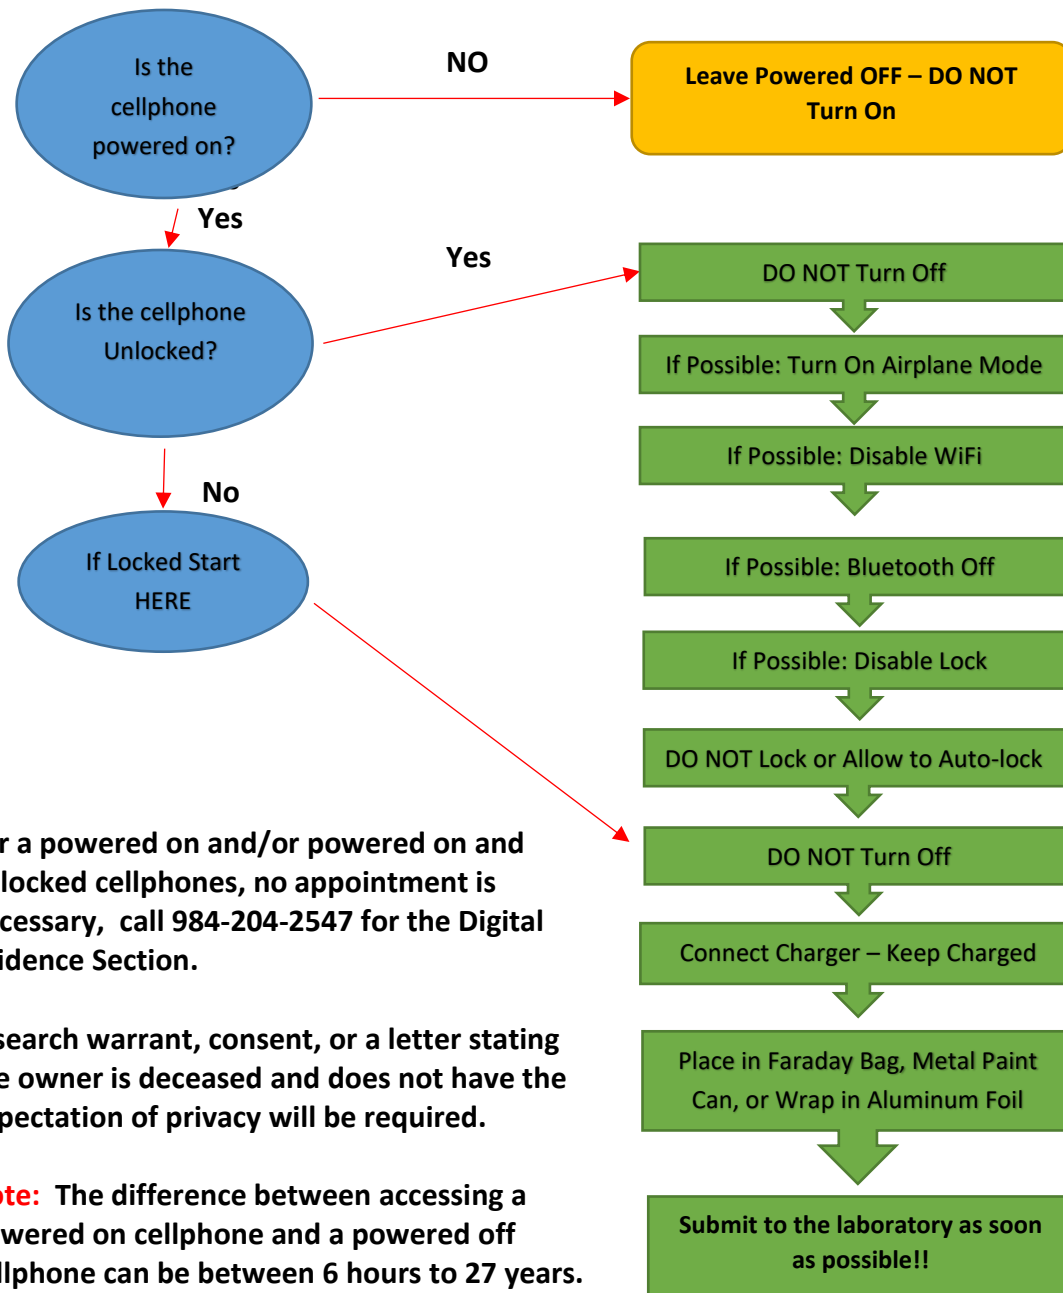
Is the cellphone powered on?

NO

Leave Powered OFF – DO NOT Turn On

Yes

Yes

Is the cellphone Unlocked?

DO NOT Turn Off

If Possible: Turn On Airplane Mode

If Possible: Disable WiFi

No

If Locked Start HERE

If Possible: Bluetooth Off

If Possible: Disable Lock

DO NOT Lock or Allow to Auto-lock

r a powered on and/or powered on and locked cellphones, no appointment is cessary, call 984-204-2547 for the Digital idence Section.

DO NOT Turn Off

Connect Charger – Keep Charged

search warrant, consent, or a letter stating e owner is deceased and does not have the pectation of privacy will be required.

Place in Faraday Bag, Metal Paint Can, or Wrap in Aluminum Foil

ote: The difference between accessing a wered on cellphone and a powered off llphone can be between 6 hours to 27 years.

Submit to the laboratory as soon as possible!!